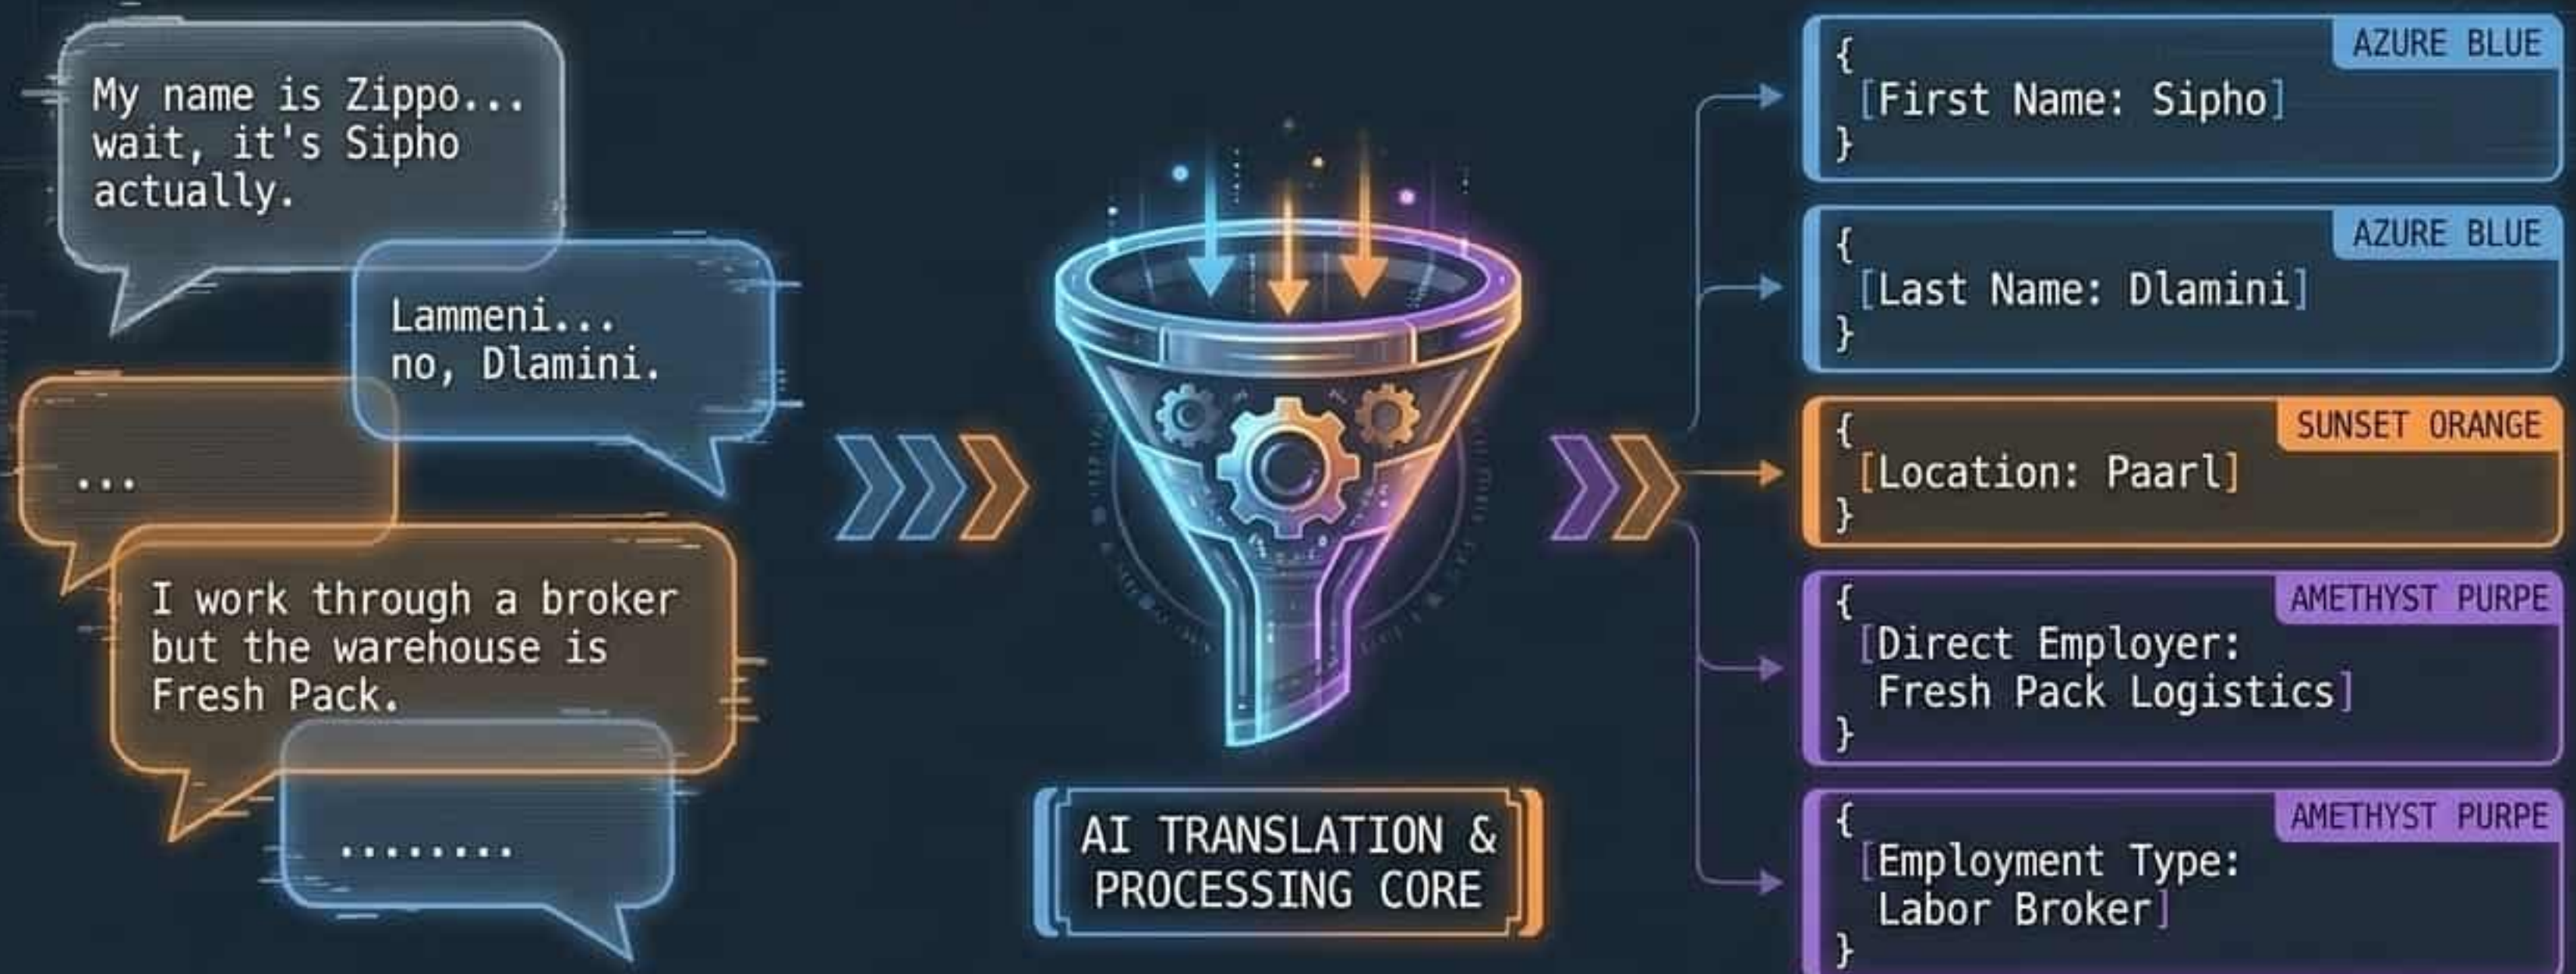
My name is Zippo... wait, it's Sipho actually.

Lammeni... no, Dlamini.

...

I work through a broker but the warehouse is Fresh Pack.

........

AI TRANSLATION & PROCESSING CORE

AZURE BLUE
{
[First Name: Sipho]
}

AZURE BLUE
{
[Last Name: Dlamini]
}

SUNSET ORANGE
{
[Location: Paarl]
}

AMETHYST PURPE
{
[Direct Employer: Fresh Pack Logistics]
}

AMETHYST PURPE
{
[Employment Type: Labor Broker]
}